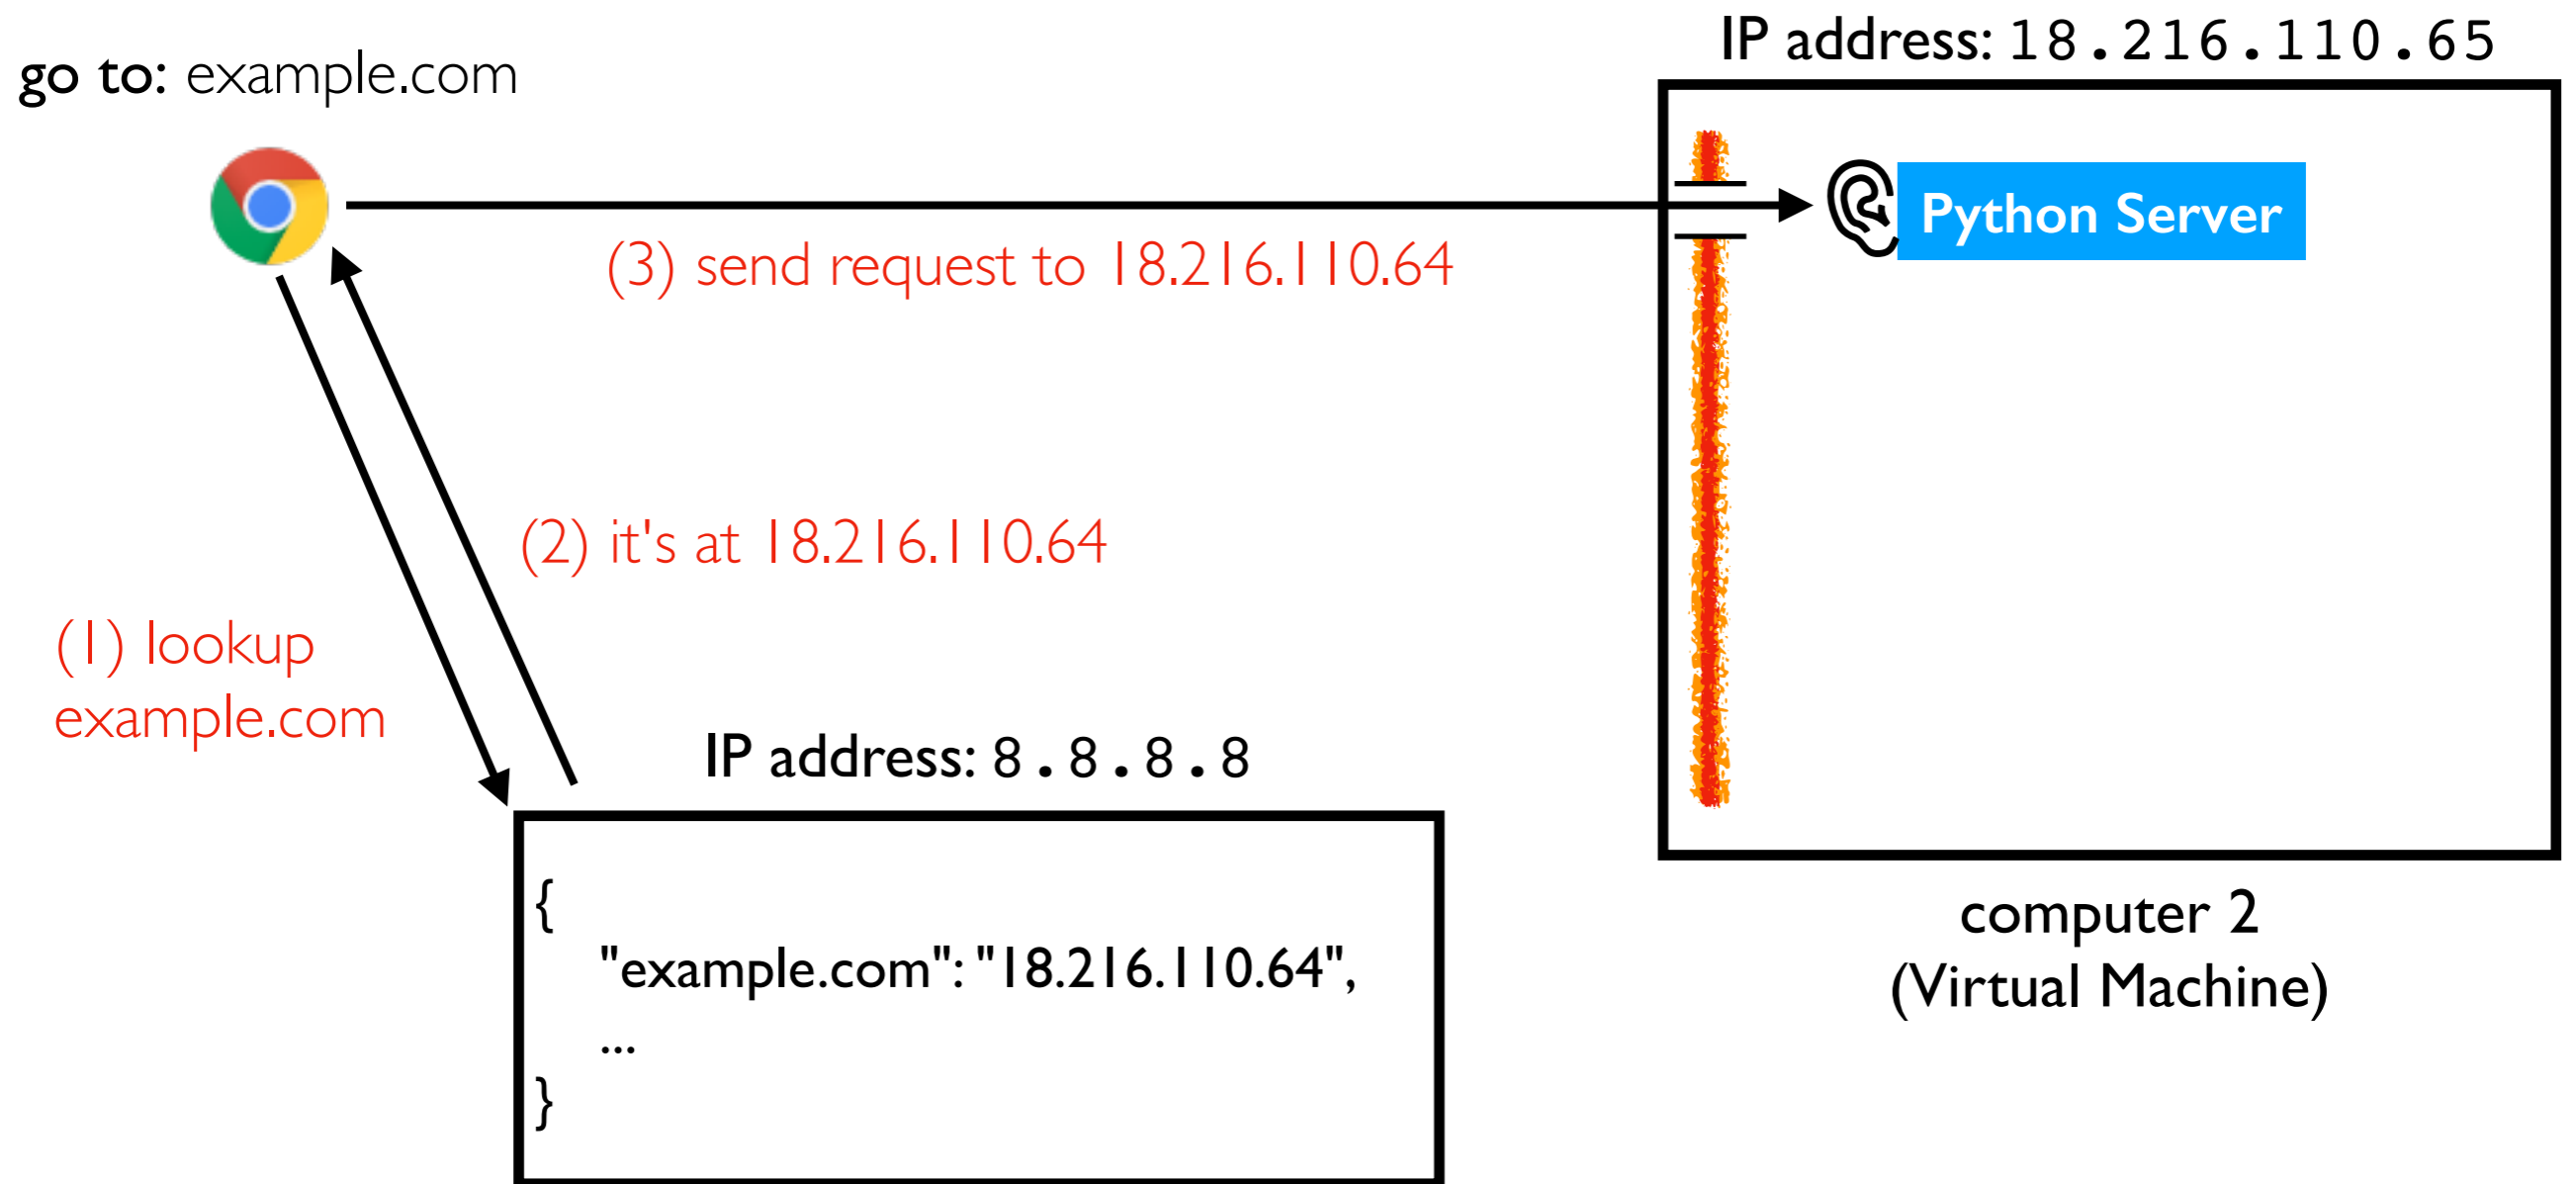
go to: example.com

IP address: 18.216.110.65

Python Server

(3) send request to 18.216.110.64

(2) it's at 18.216.110.64

(1) lookup example.com

IP address: 8.8.8.8

{
"example.com": "18.216.110.64",
...
}

computer 2
(Virtual Machine)